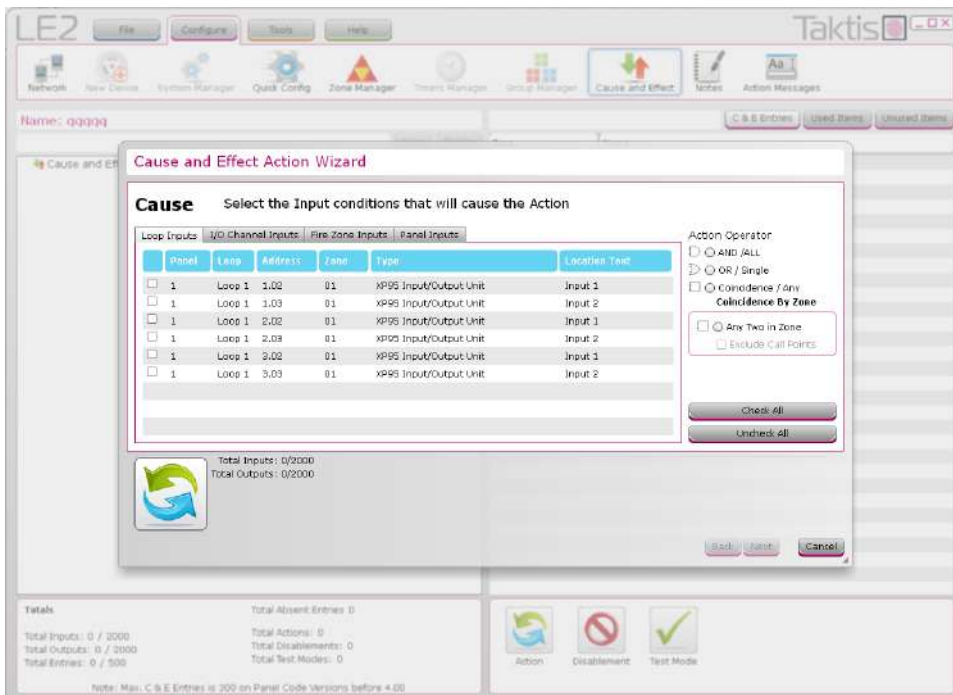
LE2 File Configure Tools Help

Taktis

Network New Device System Manager Quick Config Zone Manager Timers Manager Group Manager Cause and Effect Notes Action Messages

Name: qqqqq

C & E Entries Used Items Unused Items

Cause and Eff

Cause and Effect Action Wizard

Cause Select the Input conditions that will cause the Action

Loop Inputs | I/O Channel Inputs | Fire Zone Inputs | Panel Inputs

| | Panel | Loop | Address | Zone | Type | Location Text |
|---|---|---|---|---|---|---|
| ☐ | 1 | Loop 1 | 1.02 | 01 | XP95 Input/Output Unit | Input 1 |
| ☐ | 1 | Loop 1 | 1.03 | 01 | XP95 Input/Output Unit | Input 2 |
| ☐ | 1 | Loop 1 | 2.02 | 01 | XP95 Input/Output Unit | Input 1 |
| ☐ | 1 | Loop 1 | 2.03 | 01 | XP95 Input/Output Unit | Input 2 |
| ☐ | 1 | Loop 1 | 3.02 | 01 | XP95 Input/Output Unit | Input 1 |
| ☐ | 1 | Loop 1 | 3.03 | 01 | XP95 Input/Output Unit | Input 2 |

Action Operator
AND /ALL
OR / Single
Coincidence / Any
Coincidence By Zone
Any Two in Zone
Exclude Call Points

Check All
Uncheck All

Total Inputs: 0/2000
Total Outputs: 0/2000

Back Next Cancel

Totals
Total Inputs: 0 / 2000
Total Outputs: 0 / 2000
Total Entries: 0 / 500

Total Absent Entries 0
Total Actions: 0
Total Disablements: 0
Total Test Modes: 0

Note: Max. C & E Entries is 200 on Panel Code Versions before 4.00

Action Disablement Test Mode